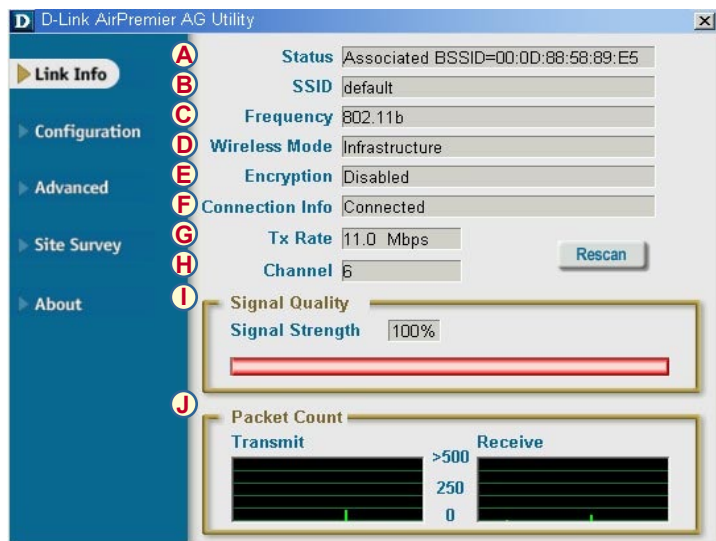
D D-Link AirPremier AG Utility

Link Info

Configuration

Advanced

Site Survey

About

A Status Associated BSSID=00:0D:88:58:89:E5

B SSID default

C Frequency 802.11b

D Wireless Mode Infrastructure

E Encryption Disabled

F Connection Info Connected

G Tx Rate 11.0 Mbps

H Channel 6

Rescan

I Signal Quality

Signal Strength 100%

J Packet Count

Transmit

Receive

>500

250

0